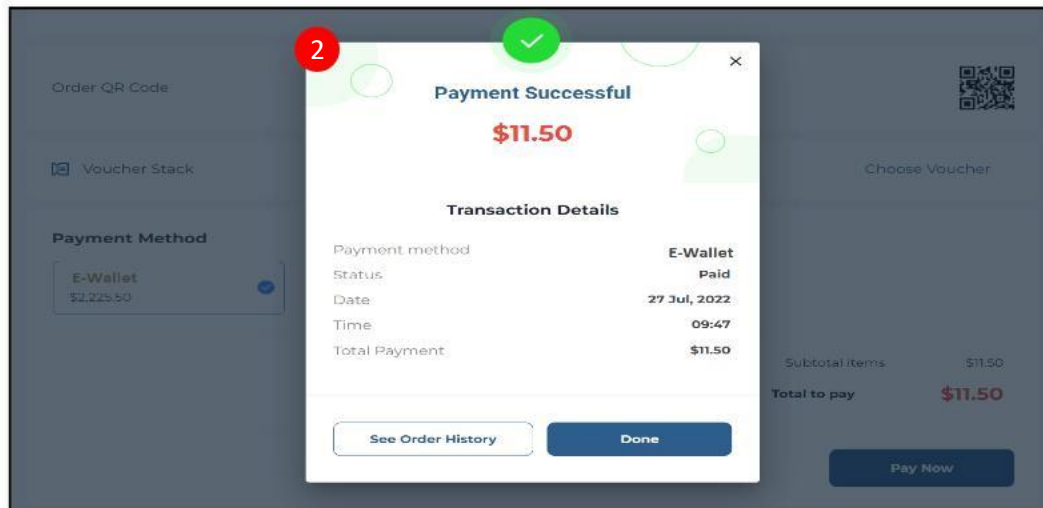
2

Order QR Code

Voucher Stack

Choose Voucher

Payment Method

E-Wallet
$2,225.50

×

Payment Successful

$11.50

Transaction Details

| | |
|---|---|
| Payment method | E-Wallet |
| Status | Paid |
| Date | 27 Jul, 2022 |
| Time | 09:47 |
| Total Payment | $11.50 |

Subtotal items $11.50

Total to pay $11.50

See Order History

Done

Pay Now